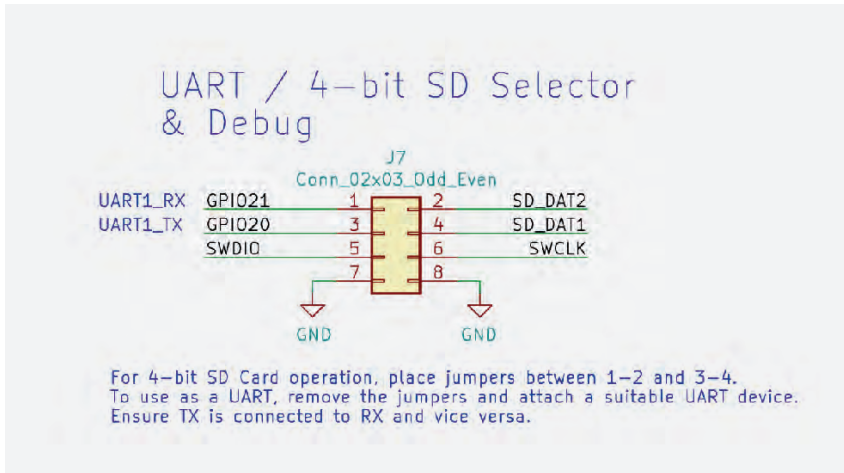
UART / 4-bit SD Selector & Debug

J7
Conn_02x03_Odd_Even

UART1_RX GPIO21 1 2 SD_DAT2
UART1_TX GPIO20 3 4 SD_DAT1
SWDIO 5 6 SWCLK
7 8

GND GND

For 4-bit SD Card operation, place jumpers between 1-2 and 3-4.
To use as a UART, remove the jumpers and attach a suitable UART device.
Ensure TX is connected to RX and vice versa.